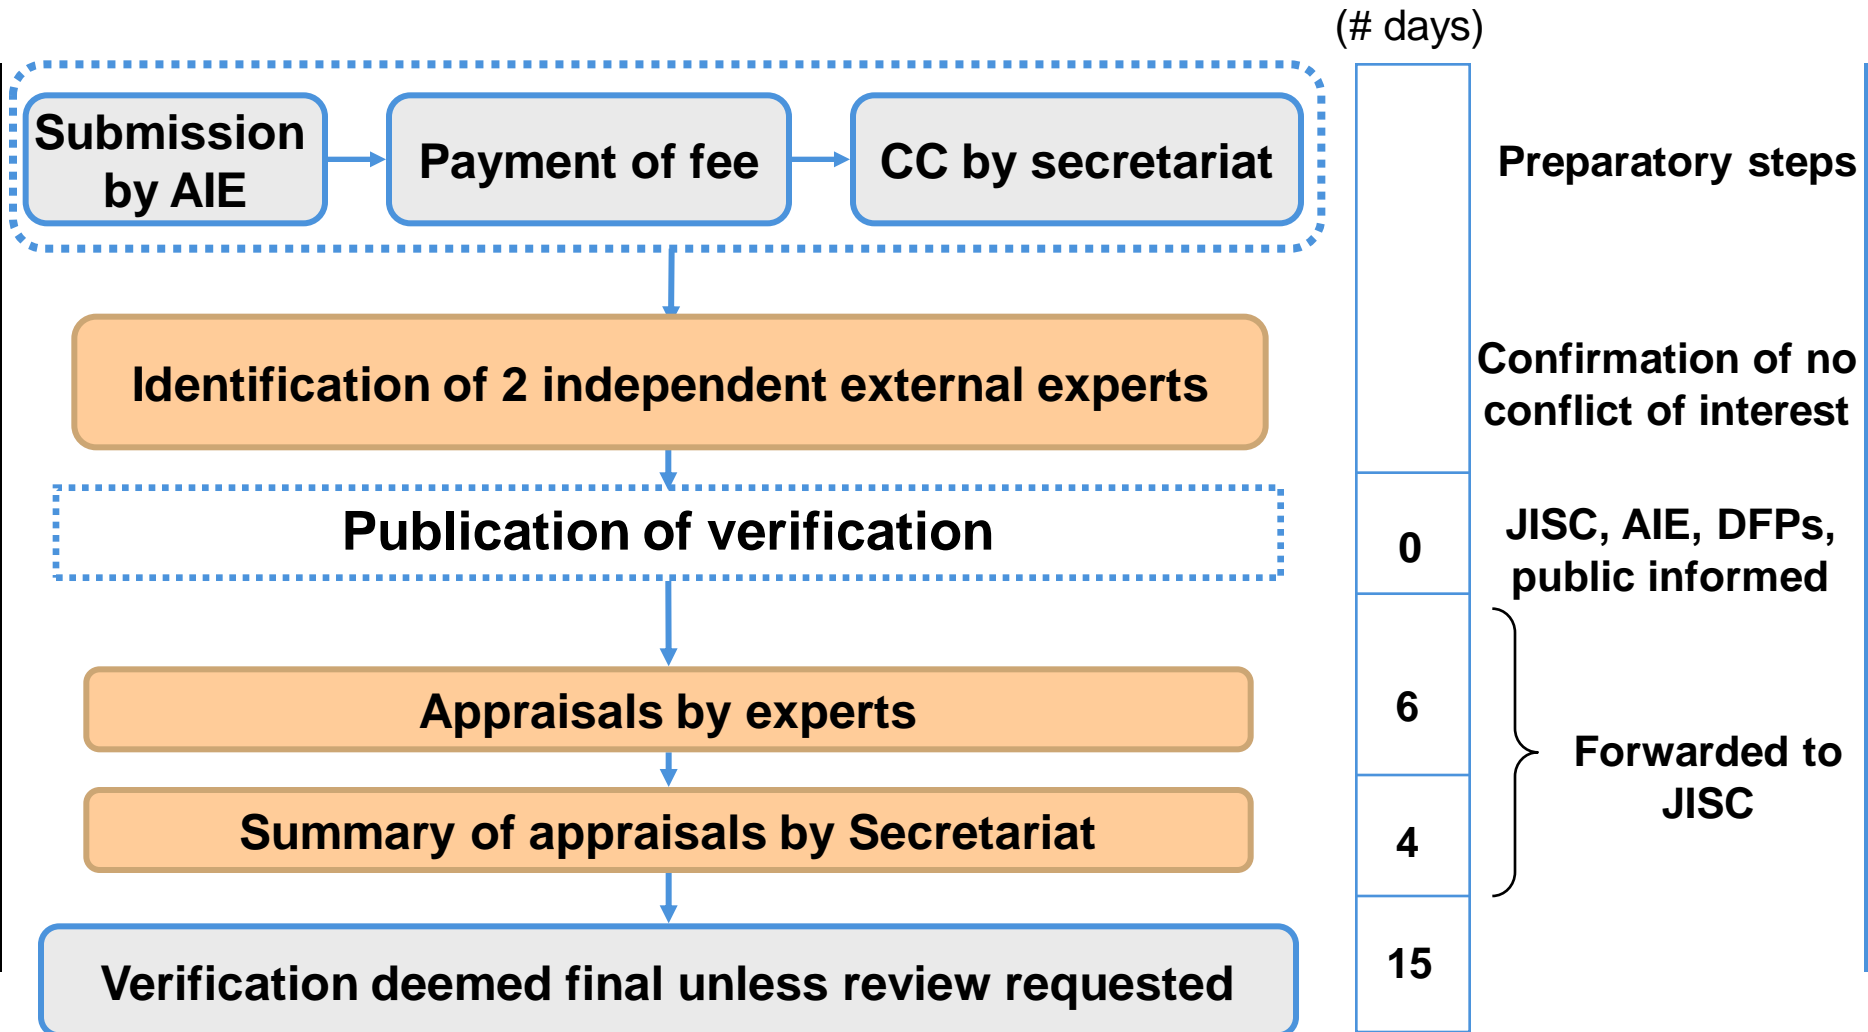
(# days)

Submission by AIE

Payment of fee

CC by secretariat

Preparatory steps

Identification of 2 independent external experts

Confirmation of no conflict of interest

Publication of verification

0

JISC, AIE, DFPs, public informed

Appraisals by experts

6

Summary of appraisals by Secretariat

4

Forwarded to JISC

Verification deemed final unless review requested

15